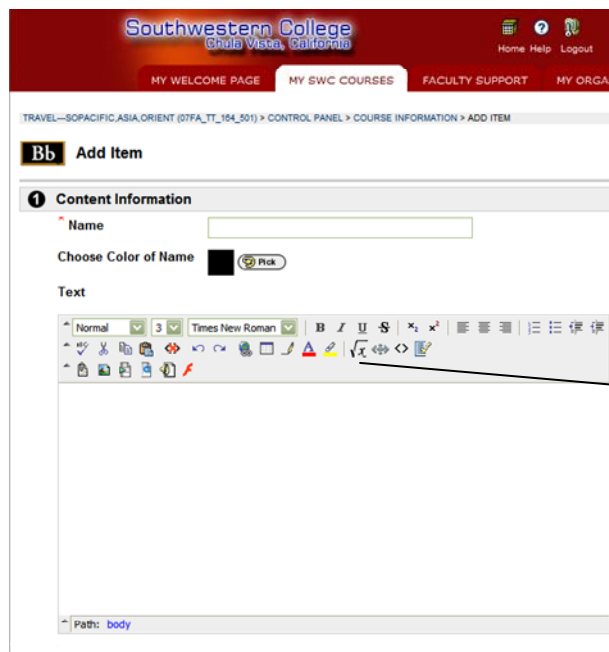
Southwestern College
Chula Vista, California

Home Help Logout

MY WELCOME PAGE | MY SWC COURSES | FACULTY SUPPORT | MY ORGA

TRAVEL—SOPACIFIC,ASIA,ORIENT (07FA_TT_164_501) > CONTROL PANEL > COURSE INFORMATION > ADD ITEM

Bb Add Item

1 Content Information

* Name

Choose Color of Name Pick

Text

Normal 3 Times New Roman B I U S $x_2$ $x^2$

$\sqrt{x}$

Path: body